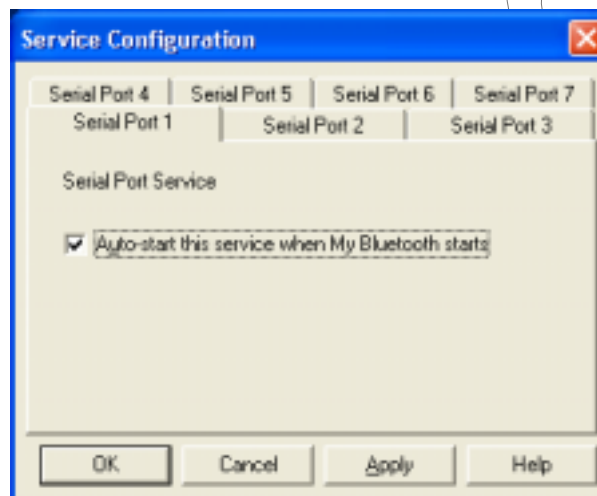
Service Configuration

Serial Port 4 | Serial Port 5 | Serial Port 6 | Serial Port 7
Serial Port 1 | Serial Port 2 | Serial Port 3

Serial Port Service

Auto-start this service when My Bluetooth starts

OK | Cancel | Apply | Help